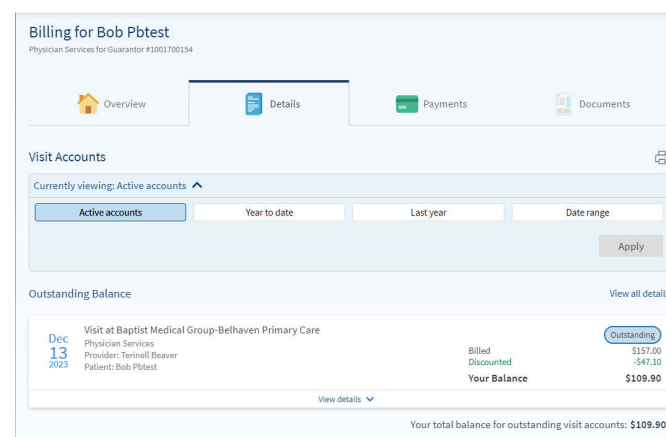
Billing for Bob Pbtest
Physician Services for Guarantor #1001700154

Overview
Details
Payments
Documents

Visit Accounts

Currently viewing: Active accounts

Active accounts
Year to date
Last year
Date range

Apply

Outstanding Balance
View all detail

Dec 13 2023
Visit at Baptist Medical Group-Belhaven Primary Care
Physician Services
Provider: Terinell Beaver
Patient: Bob Pbtest

Outstanding
Billed $157.00
Discounted -$47.10
Your Balance $109.90

View details

Your total balance for outstanding visit accounts: $109.90